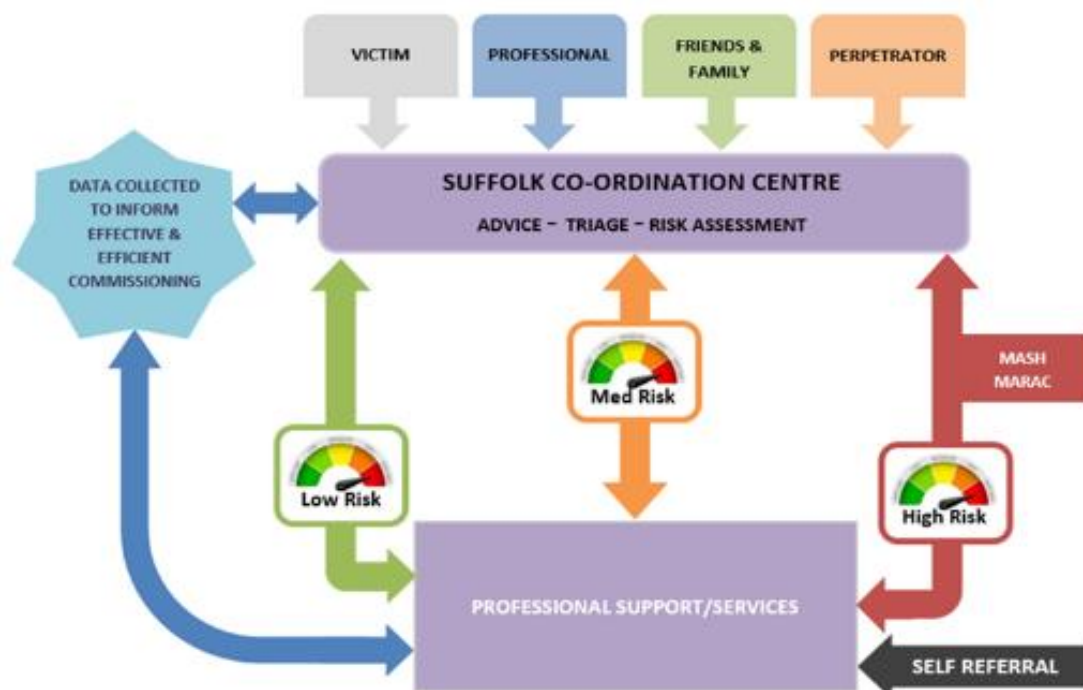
VICTIM

PROFESSIONAL

FRIENDS & FAMILY

PERPETRATOR

DATA COLLECTED TO INFORM EFFECTIVE & EFFICIENT COMMISSIONING

SUFFOLK CO-ORDINATION CENTRE

ADVICE – TRIAGE – RISK ASSESSMENT

Med Risk

MASH
MARAC

Low Risk

High Risk

PROFESSIONAL SUPPORT/SERVICES

SELF REFERRAL